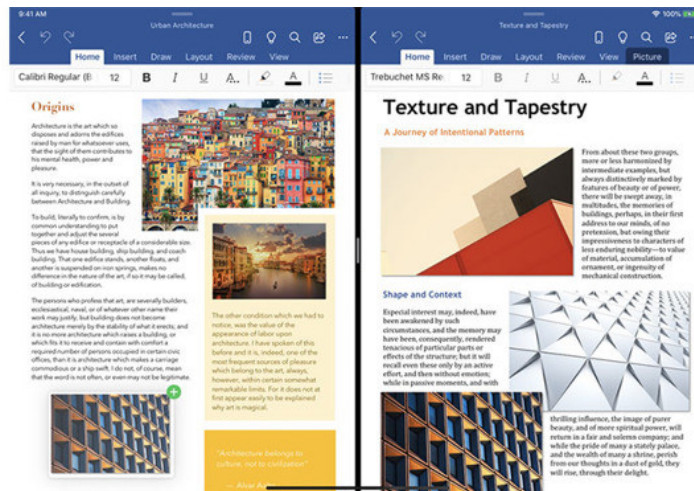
9:41 AM

Urban Architecture

Home Insert Draw Layout Review View

Calibri Regular (B 12 B I U

Origins

Architecture is the art which so disposes and adorns the edifices raised by man for whatsoever uses, that the sight of them contributes to his mental health, power and pleasure.

It is very necessary, in the outset of all inquiry, to distinguish carefully between Architecture and Building.

To build, literally to confirm, is by common understanding to put together and adjust the several pieces of any edifice or receptacle of a considerable size. Thus we have house building, ship building, and coach building. That one edifice stands, another floats, and another is suspended on iron springs, makes no difference in the nature of the art, if so it may be called, of building or edification.

The persons who profess that art, are severally builders, ecclesiastical, naval, or of whatever other name their work may justify; but building does not become architecture merely by the stability of what it erects; and it is no more architecture which makes a carriage commodious or a ship swift. I do not, of course, mean that the word is not often, or even may not be legitimate

The other condition which we had to notice, was the value of the appearance of labor upon architecture. I have spoken of this before and it is, indeed, one of the most frequent sources of pleasure which belong to the art, always, however, within certain somewhat remarkable limits. For it does not at first appear easily to be explained why art is magical.

"Architecture belongs to culture, not to civilization"

— Alvar Aa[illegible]

100%

Texture and Tapestry

Home Insert Draw Layout Review View Picture

Trebuchet MS Re 12 B I U

Texture and Tapestry

A Journey of Intentional Patterns

From about these two groups, more or less harmonized by intermediate examples, but always distinctively marked by features of beauty or of power, there will be swept away, in multitudes, the memories of buildings, perhaps, in their first address to our minds, of no pretension, but owing their impressiveness to characters of less enduring nobility—to value of material, accumulation of ornament, or ingenuity of mechanical construction.

Shape and Context

Especial interest may, indeed, have been awakened by such circumstances, and the memory may have been, consequently, rendered tenacious of particular parts or effects of the structure; but it will recall even these only by an active effort, and then without emotion; while in passive moments, and with

thrilling influence, the image of purer beauty, and of more spiritual power, will return in a fair and solemn company; and while the pride of many a stately palace, and the wealth of many a shrine, perish from our thoughts in a dust of gold, they will be delightful.